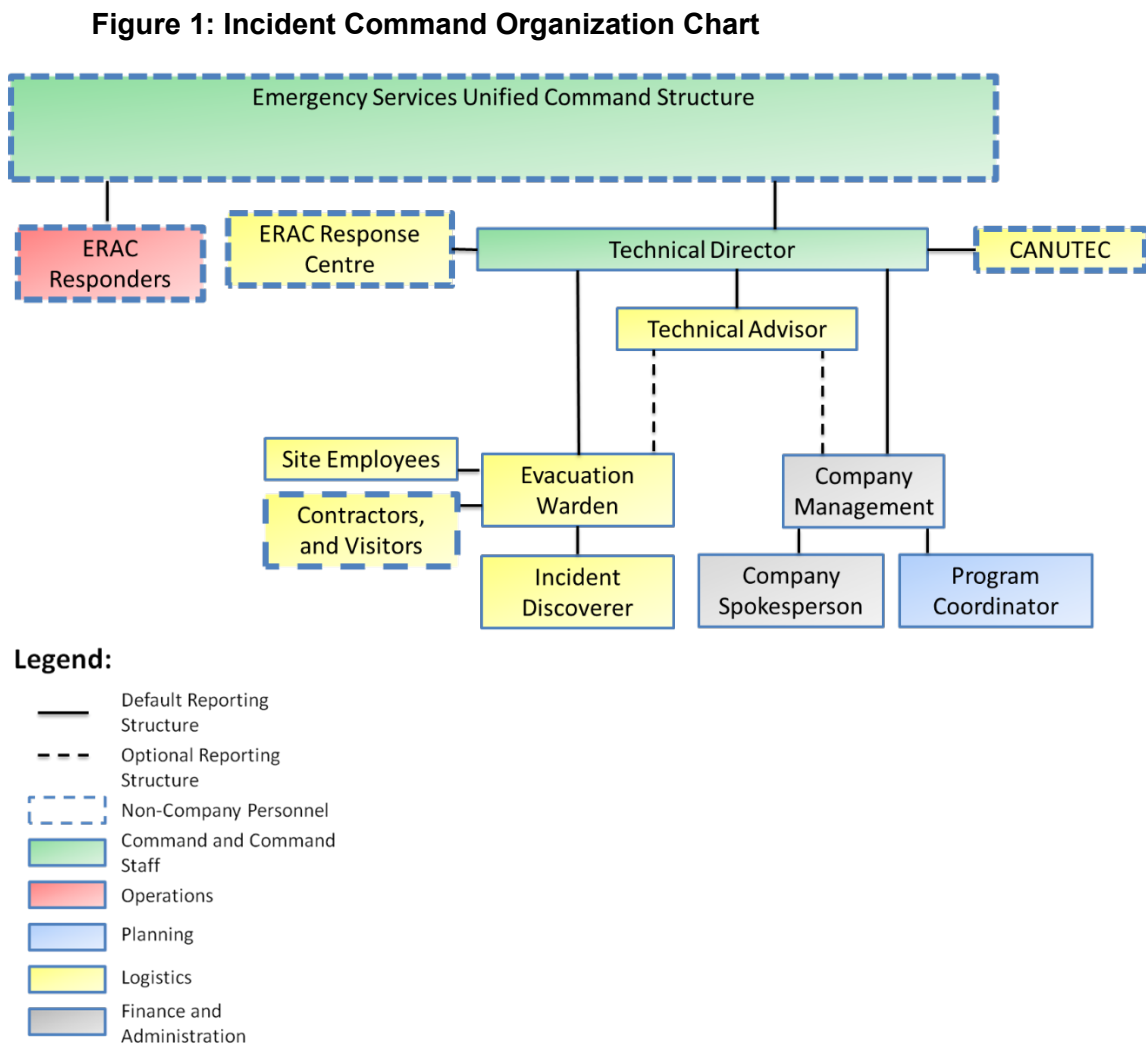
Figure 1: Incident Command Organization Chart

Emergency Services Unified Command Structure

ERAC Responders

ERAC Response Centre

Technical Director

CANUTEC

Technical Advisor

Site Employees

Evacuation Warden

Contractors, and Visitors

Company Management

Incident Discoverer

Company Spokesperson

Program Coordinator

Legend:

Default Reporting Structure

Optional Reporting Structure

Non-Company Personnel

Command and Command Staff

Operations

Planning

Logistics

Finance and Administration